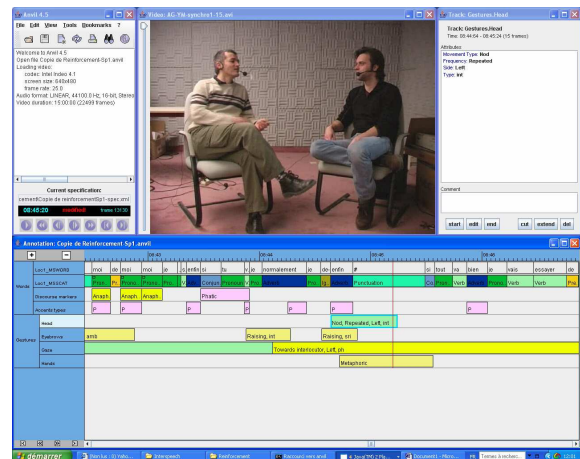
Anvil 4.5
File Edit View Tools Bookmarks ?
Welcome to Anvil 4.5
Open file Copie de Reinforcement-Sp1.anvil
Loading video:
codec: Intel Indeo 4.1
screen size: 640x480
frame rate: 25.0
Audio format: LINEAR, 44100.0 Hz, 16-bit, Stereo
Video duration: 15:00:00 (22499 frames)
Current specification:
cement\Copie de reinforcementSp1-spec.xml
08:45:20 modified frame 13130

Video: AG-YM-synchro1-15.avi

Track: Gestures.Head
Track: Gestures.Head
Time: 08:44:64 - 08:45:24 (15 frames)
Attributes
Movement Type: Nod
Frequency: Repeated
Side: Left
Type: Int
Comment
start edit end cut extend del

Annotation: Copie de Reinforcement-Sp1.anvil
Words
Loct_MSWORD | moi | de | moi | moi | je | le | enfin | si | tu | je | normalement | je | de | enfin | # | si | tout | le | bien | je | vais | essayer | de
Loct_MSCAT | Pron. | Pr. | Prono | Pro | Conjon | Pronom | Adverb | Prep | Pr. | Adverb | Punctuation | Co | Pron. | Verb | Pron | Verb | Verb | Pre.
Discourse markers | Anaph. | Anaph. | Anaph. | Phatic
Accentuation | P | P | P | P | P | P | P
Gestures
Head | Nod, Repeated, Left, Int
Eyebrows | amb | Raising, int | Raising, int
Gaze | Towards interlocutor, Left, oh
Hands | Metaphoric

démarrer